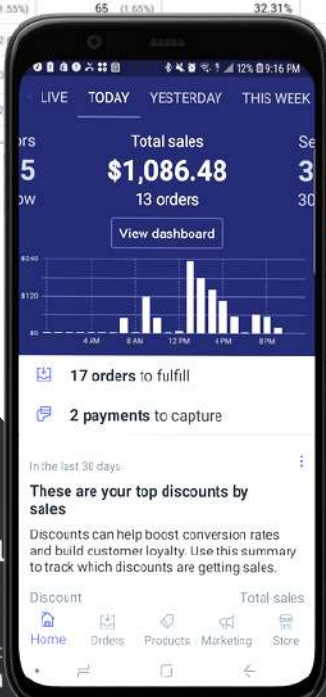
1.55%) 65 (1.65%) 32.31%

12% 9:16 PM

LIVE TODAY YESTERDAY THIS WEEK

ors
5
ow

Total sales
$1,086.48
13 orders

Se
3
30

View dashboard

$240
$120
$0

4 AM 8 AM 12 PM 4 PM 8 PM

17 orders to fulfill

2 payments to capture

In the last 30 days

These are your top discounts by sales

Discounts can help boost conversion rates and build customer loyalty. Use this summary to track which discounts are getting sales.

Discount Total sales

Home Orders Products Marketing Store